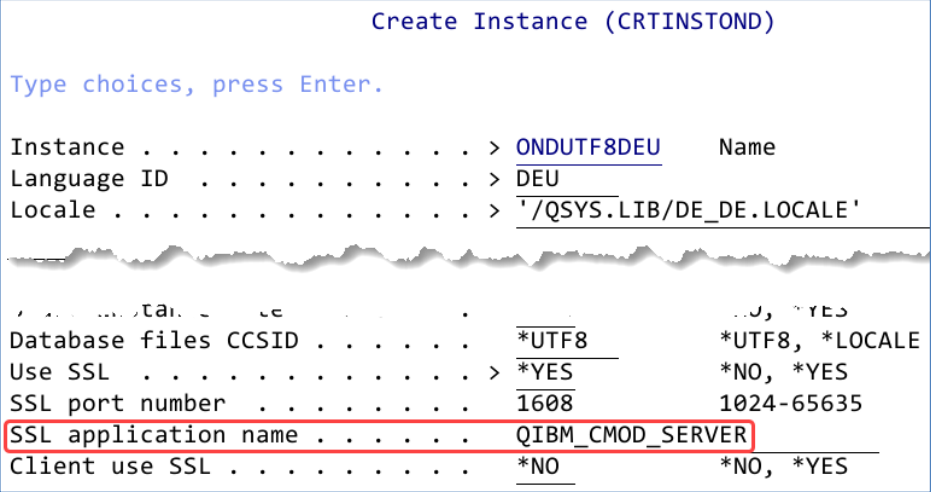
Create Instance (CRTINSTOND)

Type choices, press Enter.

Instance . . . . . . . . . . . . > ONDUTF8DEU Name
Language ID . . . . . . . . . . > DEU
Locale . . . . . . . . . . . . . > '/QSYS.LIB/DE_DE.LOCALE'

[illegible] *NO, *YES
Database files CCSID . . . . . . *UTF8 *UTF8, *LOCALE
Use SSL . . . . . . . . . . . . > *YES *NO, *YES
SSL port number . . . . . . . . 1608 1024-65635
SSL application name . . . . . . QIBM_CMOD_SERVER
Client use SSL . . . . . . . . . *NO *NO, *YES